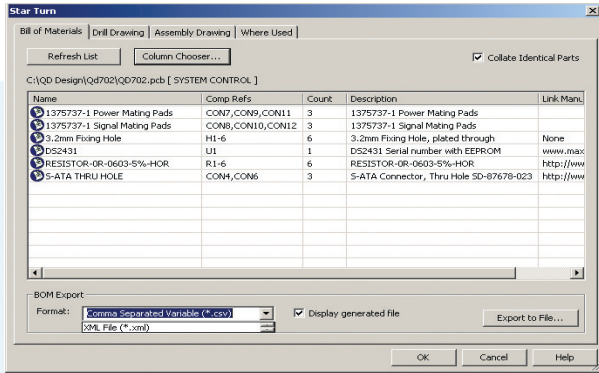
Star Turn

Bill of Materials | Drill Drawing | Assembly Drawing | Where Used

Refresh List

Column Chooser...

Collate Identical Parts

C:\QD Design\Qd702\QD702.pcb [ SYSTEM CONTROL ]

| Name | Comp Refs | Count | Description | Link Manu |
|---|---|---|---|---|
| 1375737-1 Power Mating Pads | CON7,CON9,CON11 | 3 | 1375737-1 Power Mating Pads | |
| 1375737-1 Signal Mating Pads | CON8,CON10,CON12 | 3 | 1375737-1 Signal Mating Pads | |
| 3.2mm Fixing Hole | H1-6 | 6 | 3.2mm Fixing Hole, plated through | None |
| DS2431 | U1 | 1 | DS2431 Serial number with EEPROM | www.max |
| RESISTOR-0R-0603-5%-HOR | R1-6 | 6 | RESISTOR-0R-0603-5%-HOR | http://ww |
| S-ATA THRU HOLE | CON4,CON6 | 3 | S-ATA Connector, Thru Hole SD-87678-023 | http://ww |

BOM Export

Format: Comma Separated Variable (*.csv)

XML File (*.xml)

Display generated file

Export to File...

OK

Cancel

Help